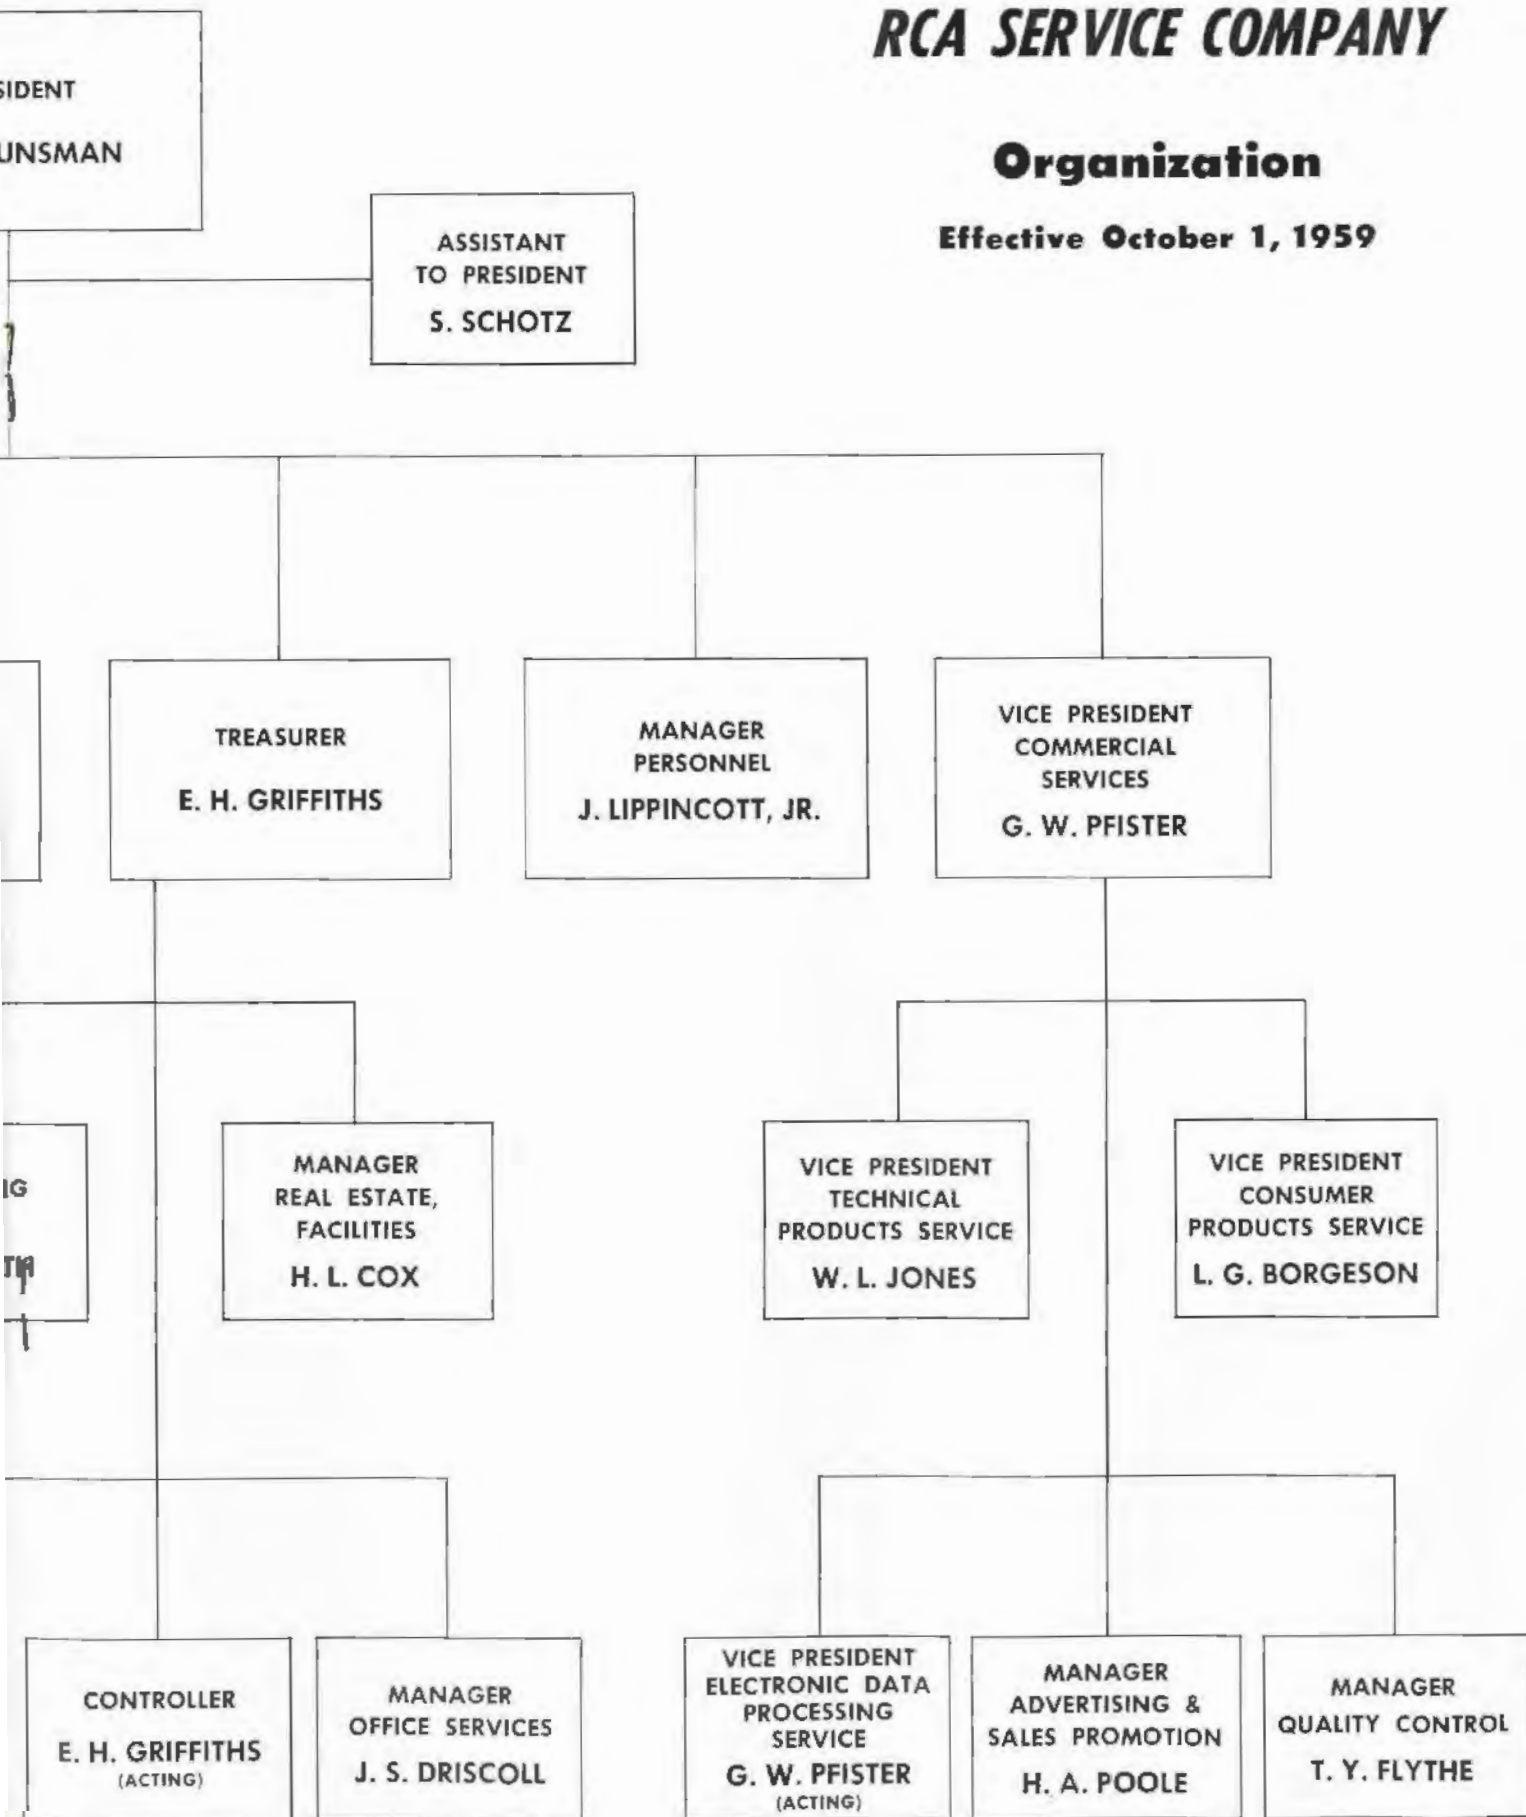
RCA SERVICE COMPANY

Organization

Effective October 1, 1959

SIDENT
UNSMAN

ASSISTANT TO PRESIDENT
S. SCHOTZ

TREASURER
E. H. GRIFFITHS

MANAGER PERSONNEL
J. LIPPINCOTT, JR.

VICE PRESIDENT COMMERCIAL SERVICES
G. W. PFISTER

IG
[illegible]

MANAGER REAL ESTATE, FACILITIES
H. L. COX

VICE PRESIDENT TECHNICAL PRODUCTS SERVICE
W. L. JONES

VICE PRESIDENT CONSUMER PRODUCTS SERVICE
L. G. BORGESON

CONTROLLER
E. H. GRIFFITHS
(ACTING)

MANAGER OFFICE SERVICES
J. S. DRISCOLL

VICE PRESIDENT ELECTRONIC DATA PROCESSING SERVICE
G. W. PFISTER
(ACTING)

MANAGER ADVERTISING & SALES PROMOTION
H. A. POOLE

MANAGER QUALITY CONTROL
T. Y. FLYTHE